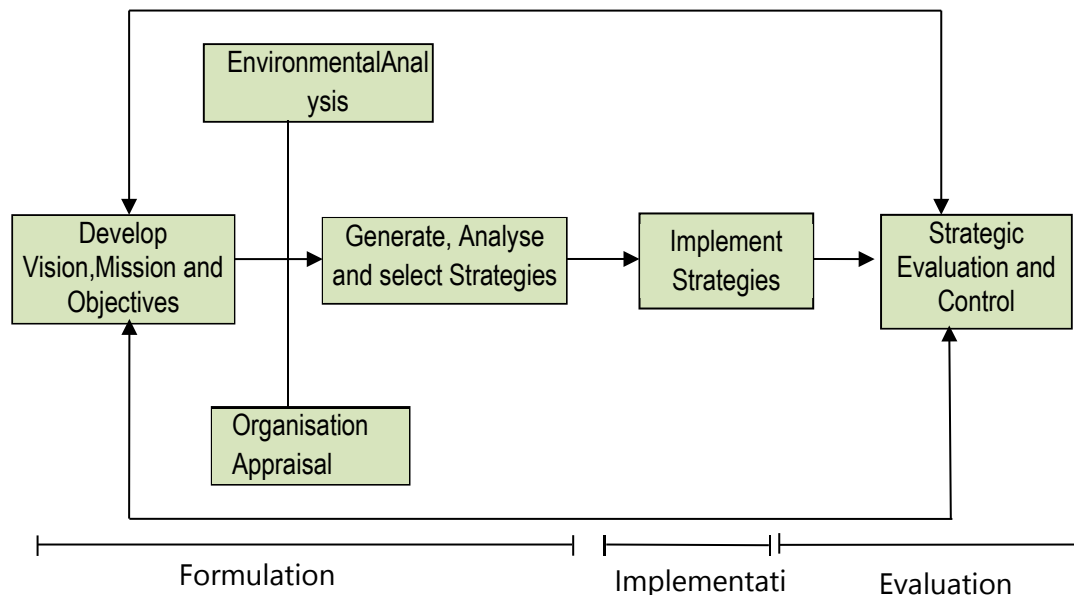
EnvironmentalAnalysis

Develop Vision,Mission and Objectives

Generate, Analyse and select Strategies

Implement Strategies

Strategic Evaluation and Control

Organisation Appraisal

Formulation

Implementati

Evaluation